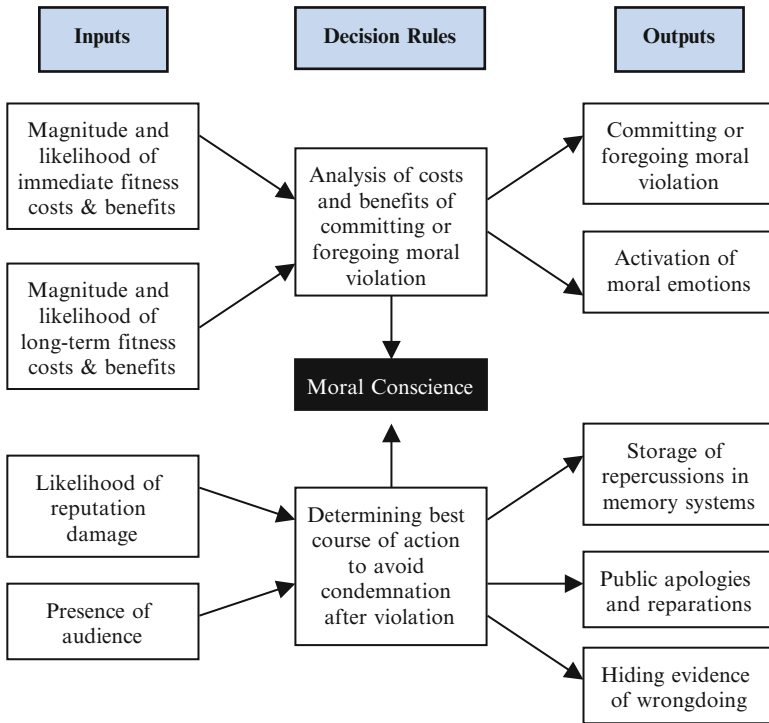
Inputs

Decision Rules

Outputs

Magnitude and likelihood of immediate fitness costs & benefits

Magnitude and likelihood of long-term fitness costs & benefits

Analysis of costs and benefits of committing or foregoing moral violation

Committing or foregoing moral violation

Activation of moral emotions

Moral Conscience

Likelihood of reputation damage

Presence of audience

Determining best course of action to avoid condemnation after violation

Storage of repercussions in memory systems

Public apologies and reparations

Hiding evidence of wrongdoing